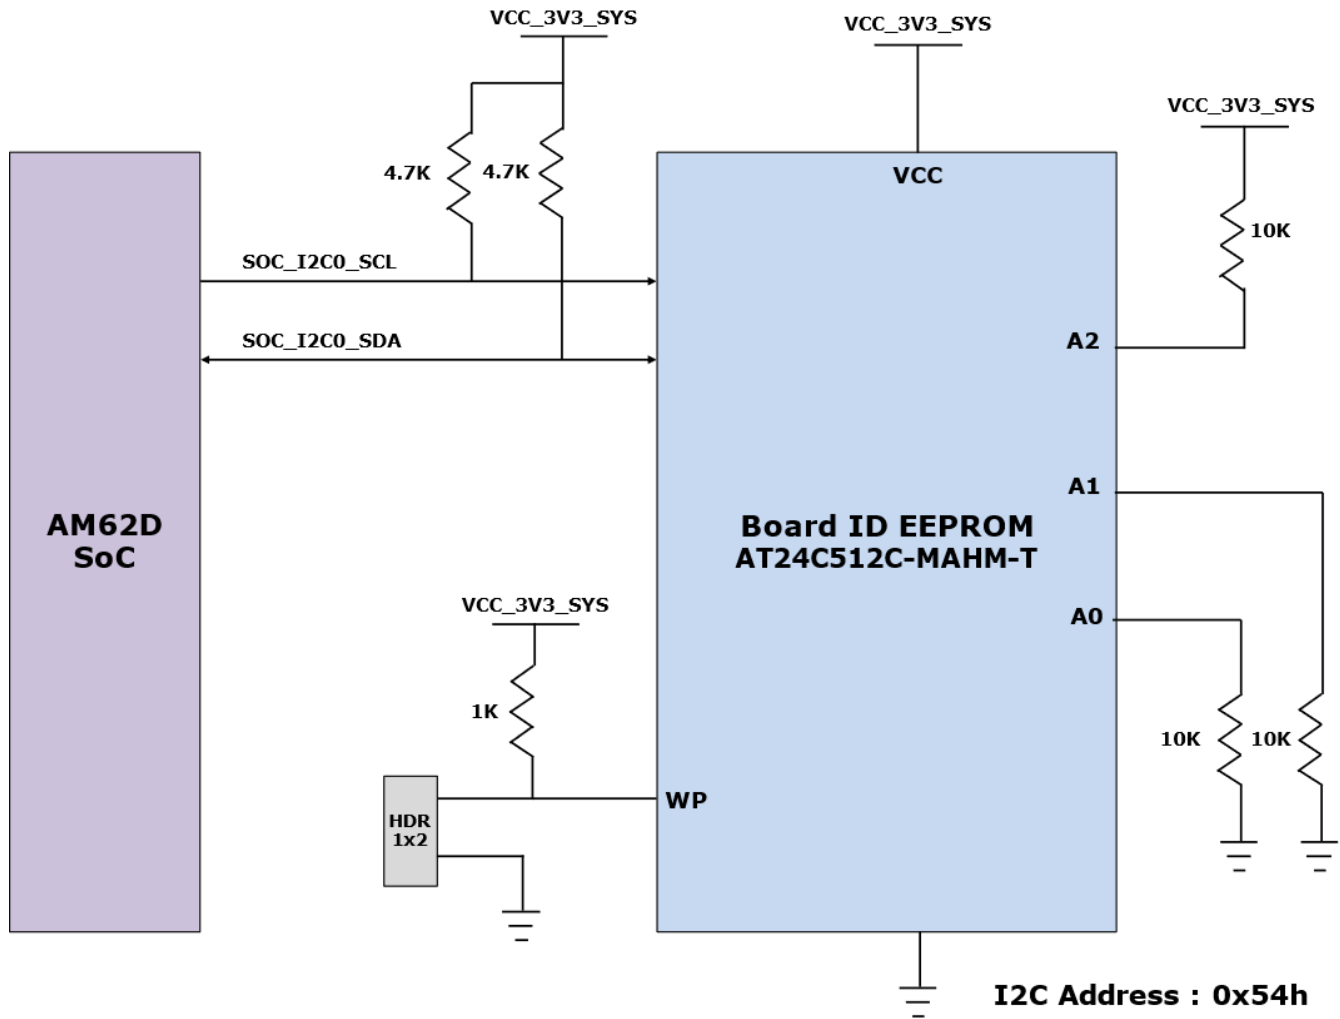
VCC_3V3_SYS

VCC_3V3_SYS

VCC_3V3_SYS

4.7K

4.7K

VCC

10K

SOC_I2C0_SCL

SOC_I2C0_SDA

A2

A1

AM62D
SoC

Board ID EEPROM
AT24C512C-MAHM-T

VCC_3V3_SYS

A0

1K

10K

10K

HDR
1x2

WP

I2C Address : 0x54h